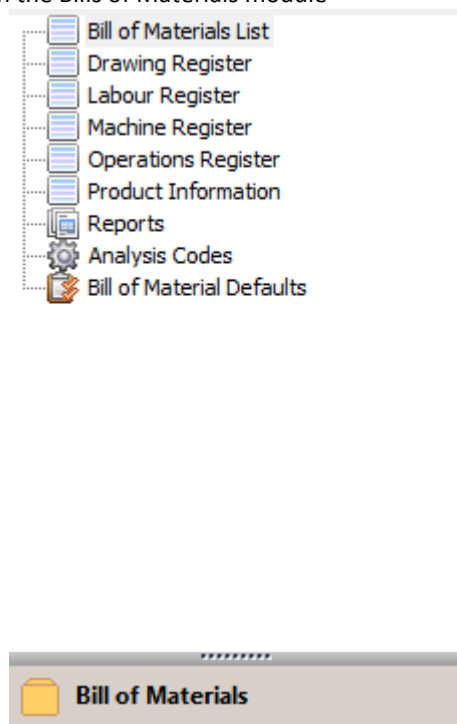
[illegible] the Bill of Materials module

Bill of Materials List
Drawing Register
Labour Register
Machine Register
Operations Register
Product Information
Reports
Analysis Codes
Bill of Material Defaults

Bill of Materials